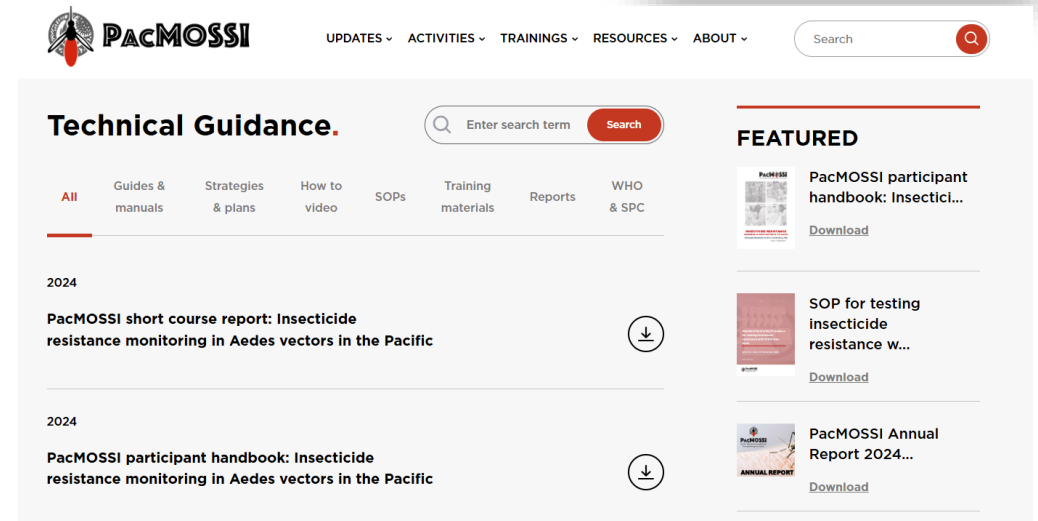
PacMOSSI

UPDATES ⌄ ACTIVITIES ⌄ TRAININGS ⌄ RESOURCES ⌄ ABOUT ⌄

Search

Technical Guidance.

Enter search term Search

All | Guides & manuals | Strategies & plans | How to video | SOPs | Training materials | Reports | WHO & SPC

2024

PacMOSSI short course report: Insecticide resistance monitoring in Aedes vectors in the Pacific

2024

PacMOSSI participant handbook: Insecticide resistance monitoring in Aedes vectors in the Pacific

FEATURED

PacMOSSI participant handbook: Insectici...

Download

SOP for testing insecticide resistance w...

Download

PacMOSSI

ANNUAL REPORT

PacMOSSI Annual Report 2024...

Download